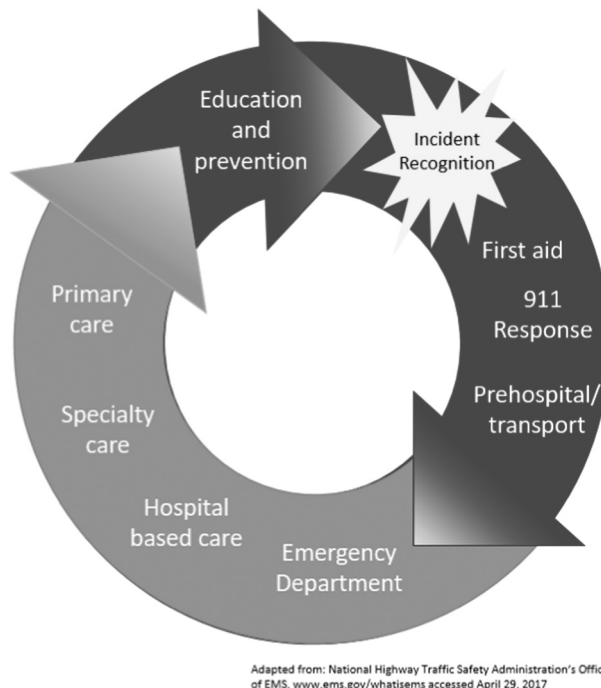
Education and prevention

Incident Recognition

First aid

911 Response

Prehospital/ transport

Emergency Department

Hospital based care

Specialty care

Primary care

Adapted from: National Highway Traffic Safety Administration's Offic of EMS. www.ems.gov/whatisems accessed April 29, 2017